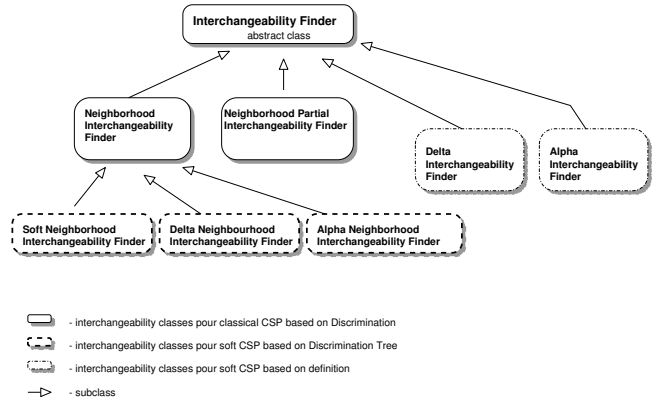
Interchangeability Finder
abstract class

Neighborhood Interchangeability Finder

Neighborhood Partial Interchangeability Finder

Delta Interchangeability Finder

Alpha Interchangeability Finder

Soft Neighborhood Interchangeability Finder

Delta Neighbourhood Interchangeability Finder

Alpha Neighborhood Interchangeability Finder

- interchangeability classes pour classical CSP based on Discrimination

- interchangeability classes pour soft CSP based on Discrimination Tree

- interchangeability classes pour soft CSP based on definition

- subclass